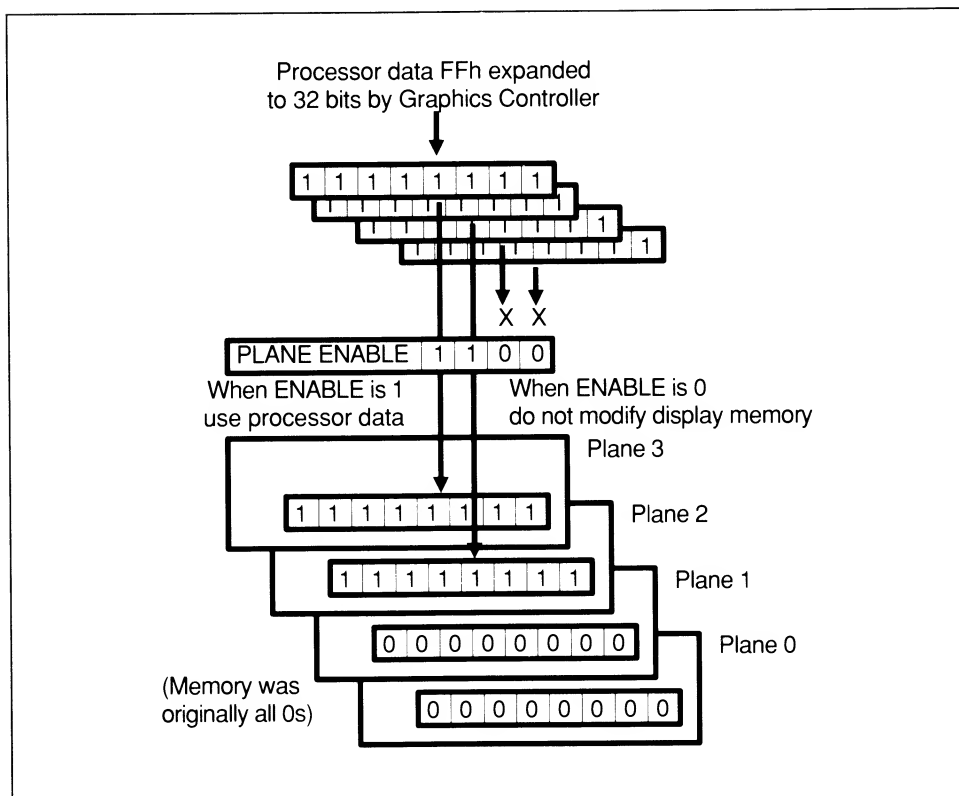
Processor data FFh expanded to 32 bits by Graphics Controller

| 1 | 1 | 1 | 1 | 1 | 1 | 1 | 1 |
|---|---|---|---|---|---|---|---|

1

1

X X

| PLANE ENABLE | 1 | 1 | 0 | 0 |
|---|---|---|---|---|

When ENABLE is 1 use processor data

When ENABLE is 0 do not modify display memory

Plane 3

| 1 | 1 | 1 | 1 | 1 | 1 | 1 | 1 |
|---|---|---|---|---|---|---|---|

Plane 2

| 1 | 1 | 1 | 1 | 1 | 1 | 1 | 1 |
|---|---|---|---|---|---|---|---|

Plane 1

| 0 | 0 | 0 | 0 | 0 | 0 | 0 | 0 |
|---|---|---|---|---|---|---|---|

Plane 0

(Memory was originally all 0s)

| 0 | 0 | 0 | 0 | 0 | 0 | 0 | 0 |
|---|---|---|---|---|---|---|---|